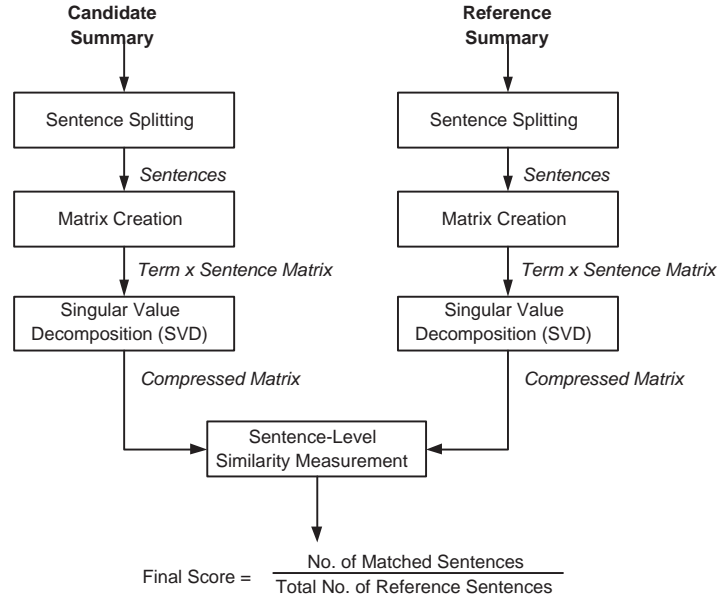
Candidate Summary

Sentence Splitting

Sentences

Matrix Creation

Term x Sentence Matrix

Singular Value Decomposition (SVD)

Compressed Matrix

Reference Summary

Sentence Splitting

Sentences

Matrix Creation

Term x Sentence Matrix

Singular Value Decomposition (SVD)

Compressed Matrix

Sentence-Level Similarity Measurement

Final Score = $\frac{\text{No. of Matched Sentences}}{\text{Total No. of Reference Sentences}}$